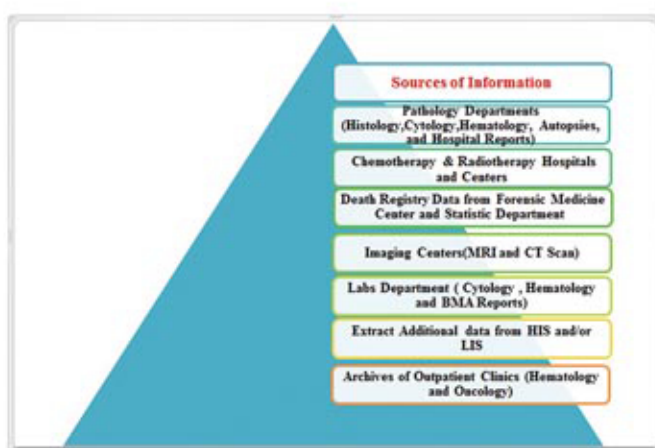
Sources of Information

Pathology Departments (Histology,Cytology,Hematology, Autopsies, and Hospital Reports)

Chemotherapy & Radiotherapy Hospitals and Centers

Death Registry Data from Forensic Medicine Center and Statistic Department

Imaging Centers(MRI and CT Scan)

Labs Department ( Cytology , Hematology and BMA Reports)

Extract Additional data from HIS and/or LIS

Archives of Outpatient Clinics (Hematology and Oncology)